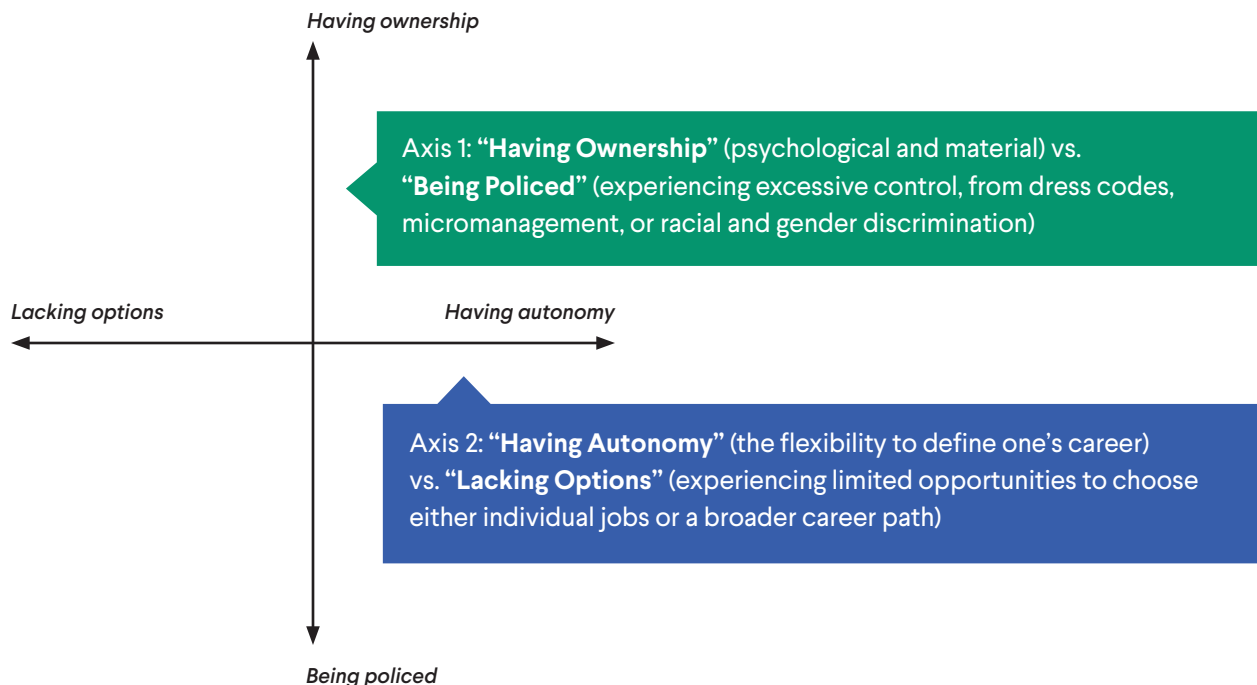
Having ownership

Axis 1: **“Having Ownership”** (psychological and material) vs. **“Being Policed”** (experiencing excessive control, from dress codes, micromanagement, or racial and gender discrimination)

Lacking options

Having autonomy

Axis 2: **“Having Autonomy”** (the flexibility to define one’s career) vs. **“Lacking Options”** (experiencing limited opportunities to choose either individual jobs or a broader career path)

Being policed